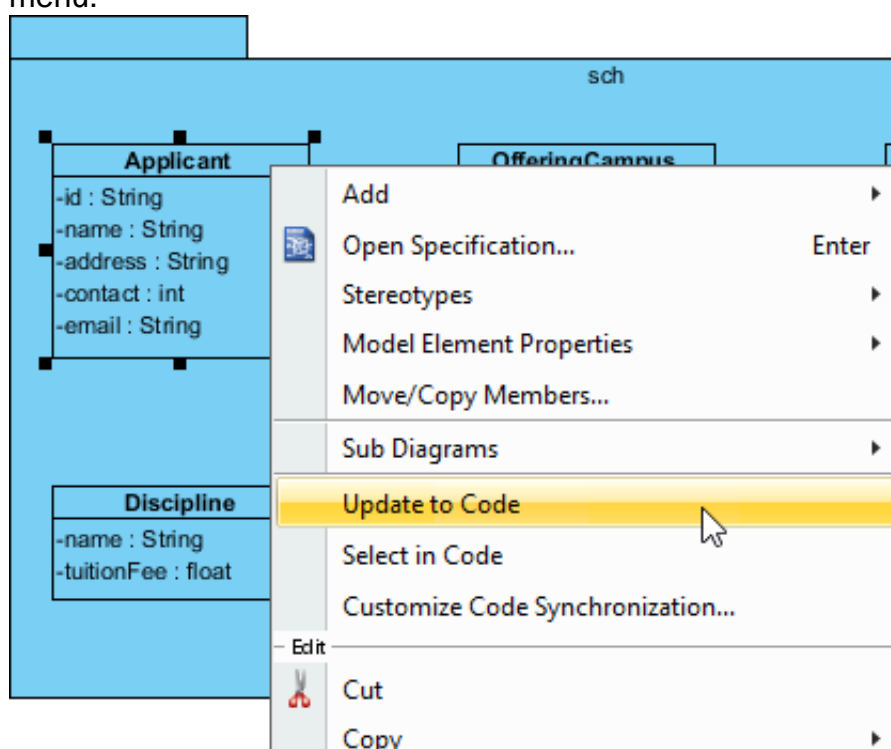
menu.

sch

Applicant
-id : String
-name : String
-address : String
-contact : int
-email : String

OfferingCampus

Discipline
-name : String
-tuitionFee : float

Add
Open Specification... Enter
Stereotypes
Model Element Properties
Move/Copy Members...
Sub Diagrams
Update to Code
Select in Code
Customize Code Synchronization...
Edit
Cut
Copy